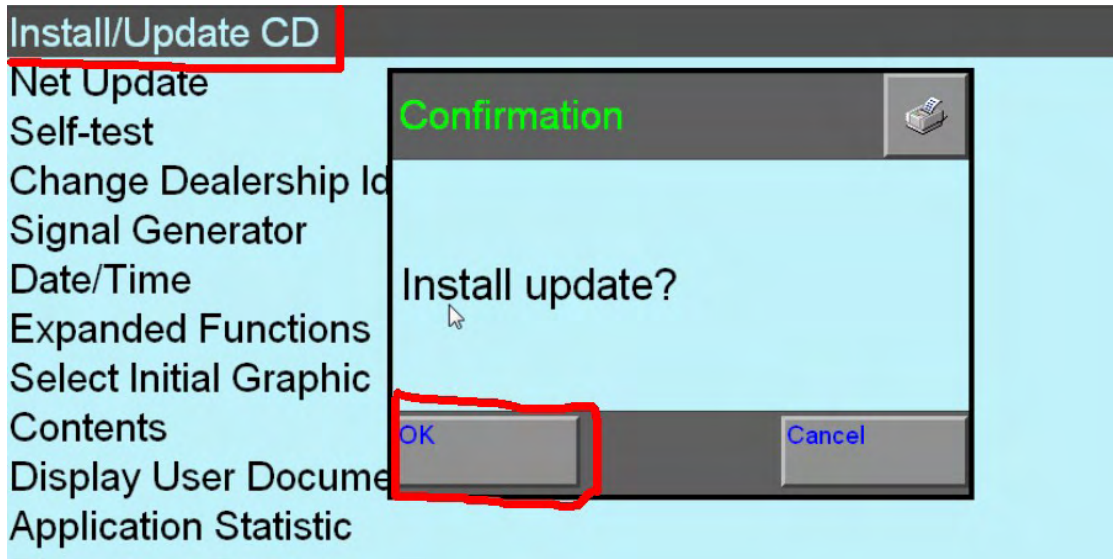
Install/Update CD
Net Update
Self-test
Change Dealership Id
Signal Generator
Date/Time
Expanded Functions
Select Initial Graphic
Contents
Display User Docume
Application Statistic

Confirmation

Install update?

OK
Cancel